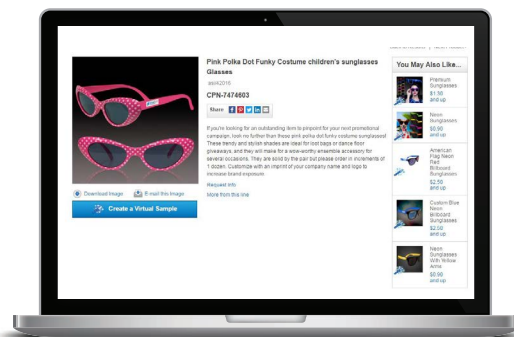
Pink Polka Dot Funky Costume children's sunglasses Glasses

asiiiQ016

CPN-7474603

Share

If you're looking for an outstanding item to pinpoint for your next promotional campaign, look no further than these pink polka dot funky costume sunglasses! These trendy and stylish shades are ideal for loot bags or dance floor giveaways, and they will make for a wow-worthy ensemble accessory for several occasions. They are sold by the pair but please order in increments of 1 dozen. Customize with an imprint of your company name and logo to increase brand exposure.

Request Info

More from this line

Download Image

E-mail this Image

Create a Virtual Sample

You May Also Like...

Premium Sunglasses
$1.50
and up

Neon Sunglasses
$0.90
and up

American Flag Neon Red Billboard Sunglasses
$2.50
and up

Custom Blue Neon Billboard Sunglasses
$2.00
and up

Neon Sunglasses With Yellow Arms
$0.90
and up